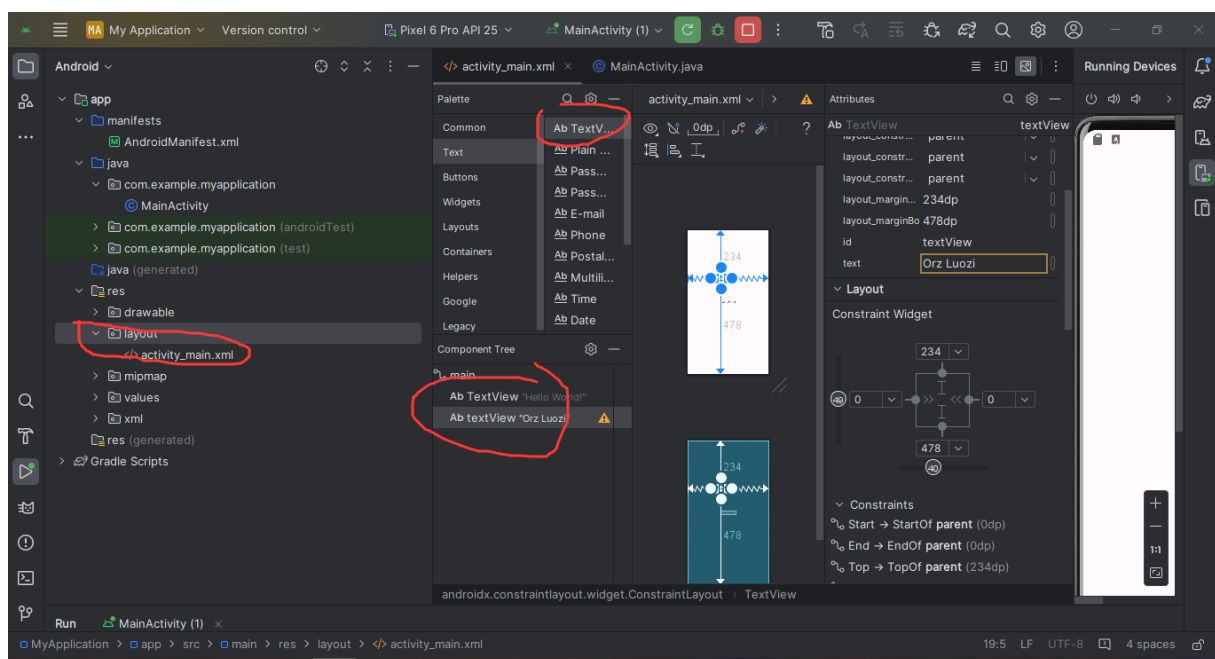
MA My Application Version control Pixel 6 Pro API 25 MainActivity (1)

Android

app
manifests
AndroidManifest.xml
java
com.example.myapplication
MainActivity
com.example.myapplication (androidTest)
com.example.myapplication (test)
java (generated)
res
drawable
layout
activity_main.xml
mipmap
values
xml
res (generated)
Gradle Scripts

activity_main.xml MainActivity.java

Palette
Common
Text
Buttons
Widgets
Layouts
Containers
Helpers
Google
Legacy

Ab TextV...
Ab Plain ...
Ab Pass...
Ab Pass...
Ab E-mail
Ab Phone
Ab Postal...
Ab Multili...
Ab Time
Ab Date

activity_main.xml

0dp

234
478
234
478

Component Tree
main
Ab TextView "Hello World!"
Ab textView "Orz Luozi"

androidx.constraintlayout.widget.ConstraintLayout > TextView

Attributes
Ab TextView textView
layout_constr... parent
layout_constr... parent
layout_constr... parent
layout_margin... 234dp
layout_marginBo 478dp
id textView
text Orz Luozi

Layout
Constraint Widget
234
40 0 0
478
40

Constraints
Start → StartOf parent (0dp)
End → EndOf parent (0dp)
Top → TopOf parent (234dp)

Running Devices

1:1

Run MainActivity (1)

MyApplication > app > src > main > res > layout > activity_main.xml 19:5 LF UTF-8 4 spaces